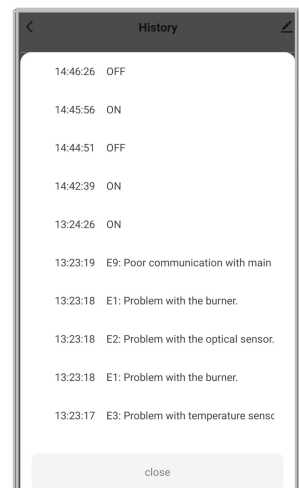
History

14:46:26 OFF

14:45:56 ON

14:44:51 OFF

14:42:39 ON

13:24:26 ON

13:23:19 E9: Poor communication with main

13:23:18 E1: Problem with the burner.

13:23:18 E2: Problem with the optical sensor.

13:23:18 E1: Problem with the burner.

13:23:17 E3: Problem with temperature sensc

close